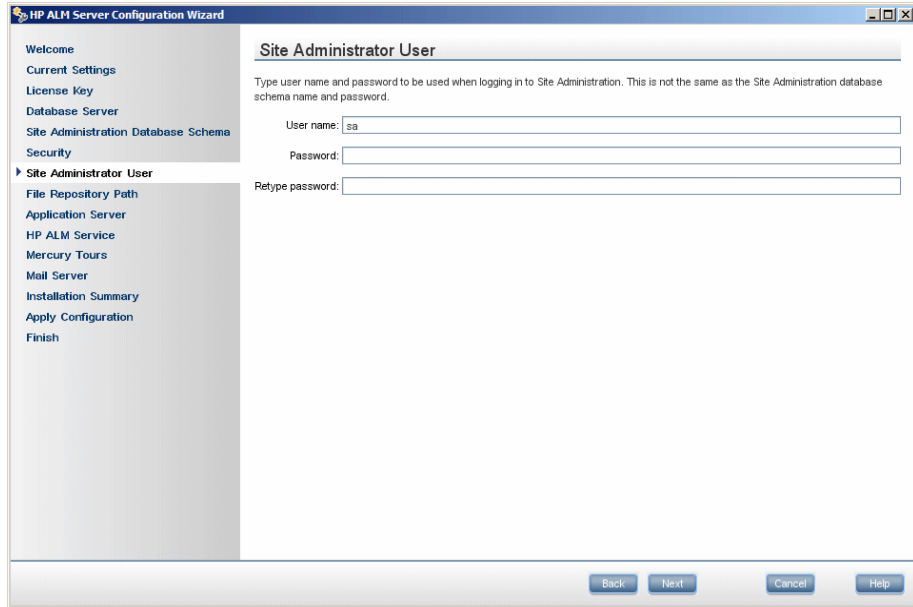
HP ALM Server Configuration Wizard

Welcome
Current Settings
License Key
Database Server
Site Administration Database Schema
Security
Site Administrator User
File Repository Path
Application Server
HP ALM Service
Mercury Tours
Mail Server
Installation Summary
Apply Configuration
Finish

Site Administrator User

Type user name and password to be used when logging in to Site Administration. This is not the same as the Site Administration database schema name and password.

User name: sa

Password:

Retype password:

Back Next Cancel Help